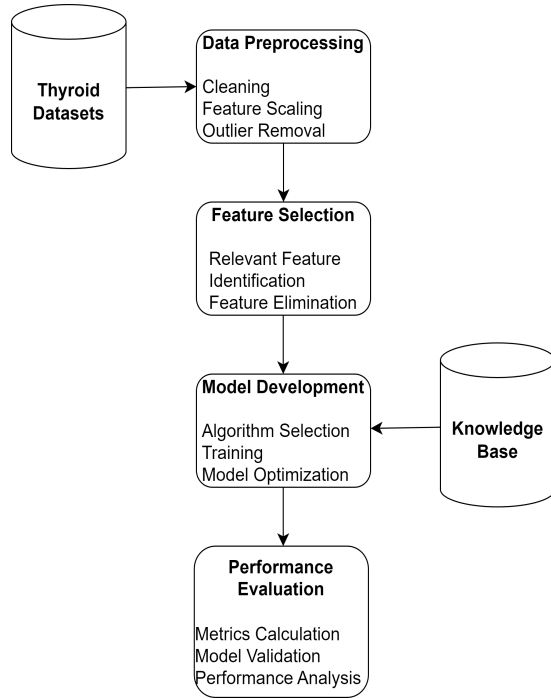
Thyroid Datasets

Data Preprocessing

Cleaning
Feature Scaling
Outlier Removal

Feature Selection

Relevant Feature Identification
Feature Elimination

Model Development

Algorithm Selection
Training
Model Optimization

Knowledge Base

Performance Evaluation

Metrics Calculation
Model Validation
Performance Analysis